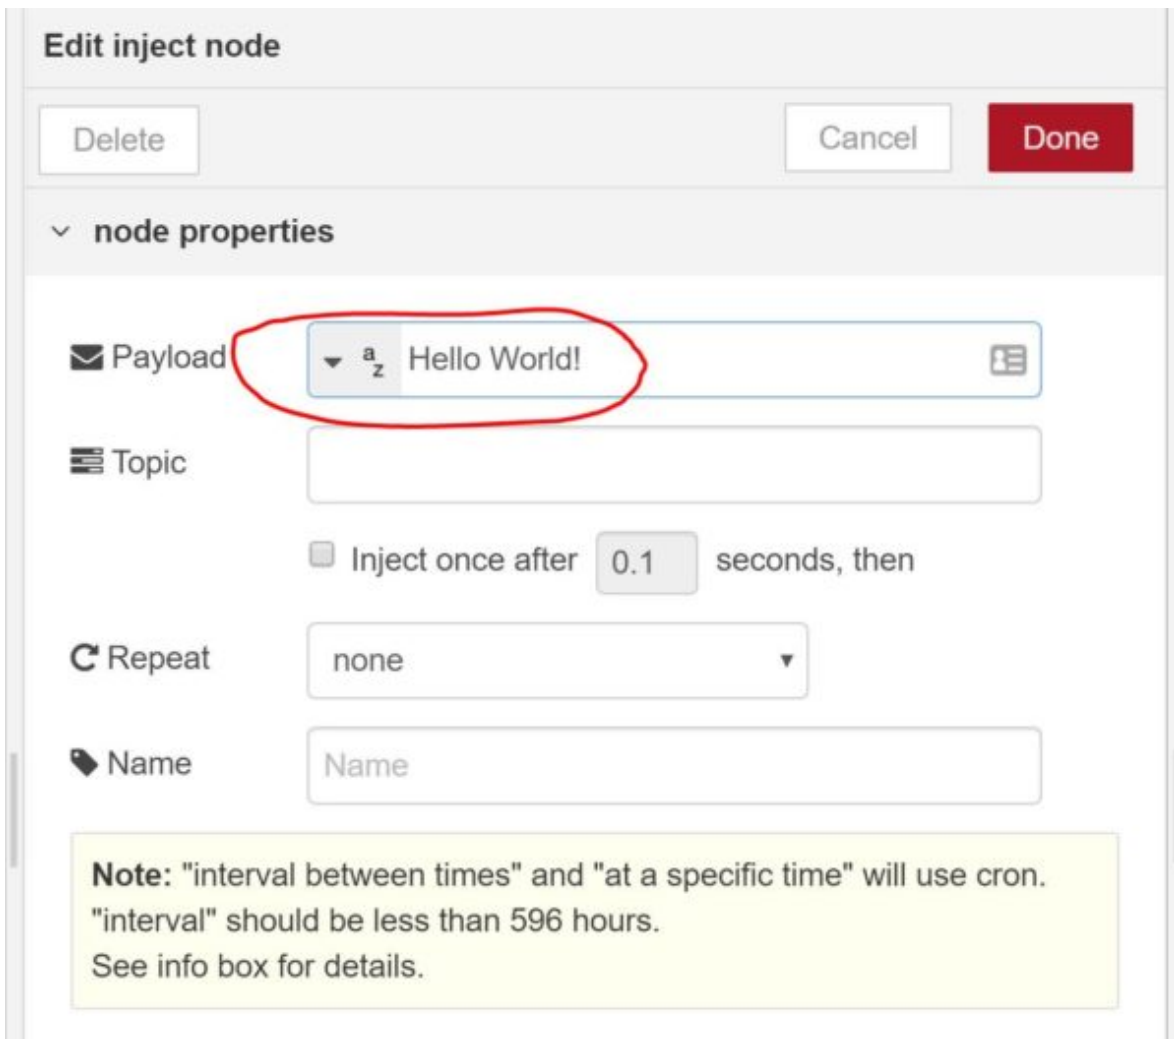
Edit inject node

Delete

Cancel

Done

node properties

Payload

$^a_z$ Hello World!

Topic

Inject once after 0.1 seconds, then

Repeat

none

Name

Name

**Note:** "interval between times" and "at a specific time" will use cron. "interval" should be less than 596 hours.
See info box for details.